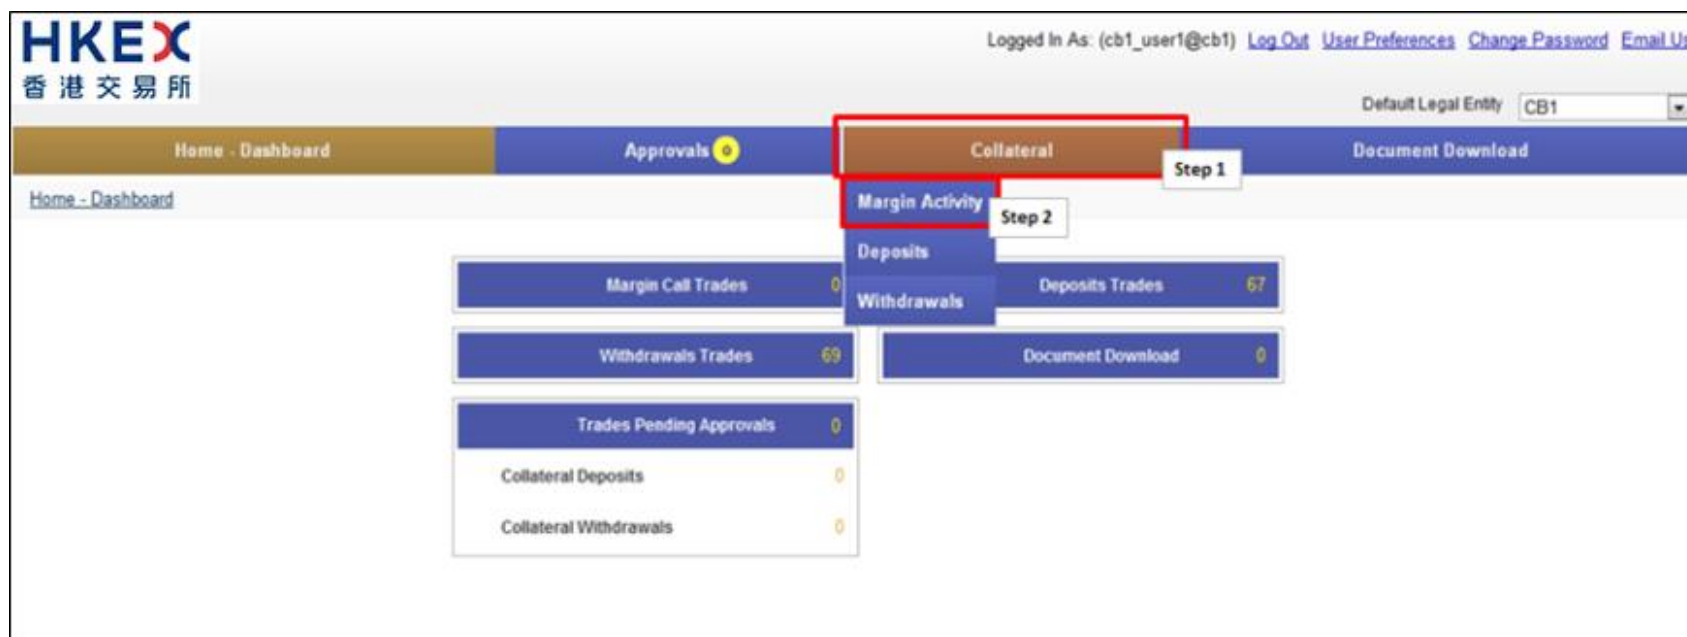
HKEX
香港交易所

Logged In As: (cb1_user1@cb1) Log Out User Preferences Change Password Email Us

Default Legal Entity CB1

Home - Dashboard
Approvals 0
Collateral
Step 1
Document Download

Home - Dashboard

Margin Activity
Step 2
Deposits
Withdrawals

Margin Call Trades 0
Deposits Trades 67
Withdrawals Trades 69
Document Download 0
Trades Pending Approvals 0
Collateral Deposits 0
Collateral Withdrawals 0